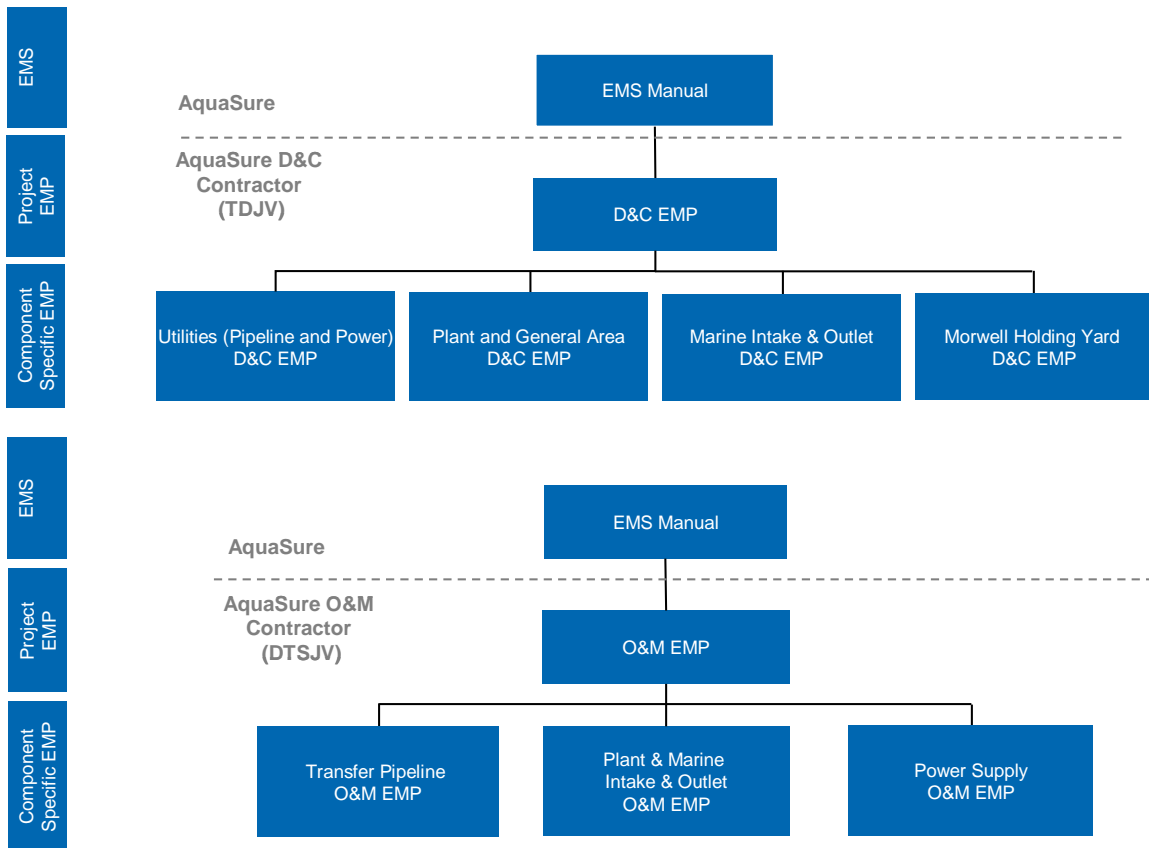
EMS

AquaSure

EMS Manual

Project EMP

AquaSure D&C Contractor (TDJV)

D&C EMP

Component Specific EMP

Utilities (Pipeline and Power) D&C EMP

Plant and General Area D&C EMP

Marine Intake & Outlet D&C EMP

Morwell Holding Yard D&C EMP

EMS

AquaSure

EMS Manual

Project EMP

AquaSure O&M Contractor (DTSJV)

O&M EMP

Component Specific EMP

Transfer Pipeline O&M EMP

Plant & Marine Intake & Outlet O&M EMP

Power Supply O&M EMP